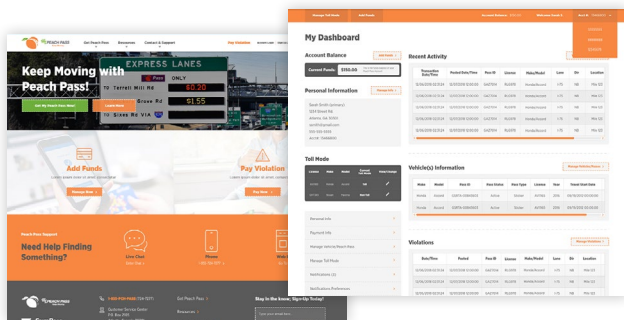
Keep Moving with Peach Pass!

EXPRESS LANES

TO Terrell Mill Rd $0.20

TO Grove Rd $1.55

Add Funds

Pay Violation

Need Help Finding Something?

Live Chat

Phone

Web

My Dashboard

Account Balance

Current Funds $150.00

Personal Information

Toll Mode

Recent Activity

Vehicle(s) Information

Violations

Manage Toll Mode

Manage Vehicle/Peach Pass

Manage Violations